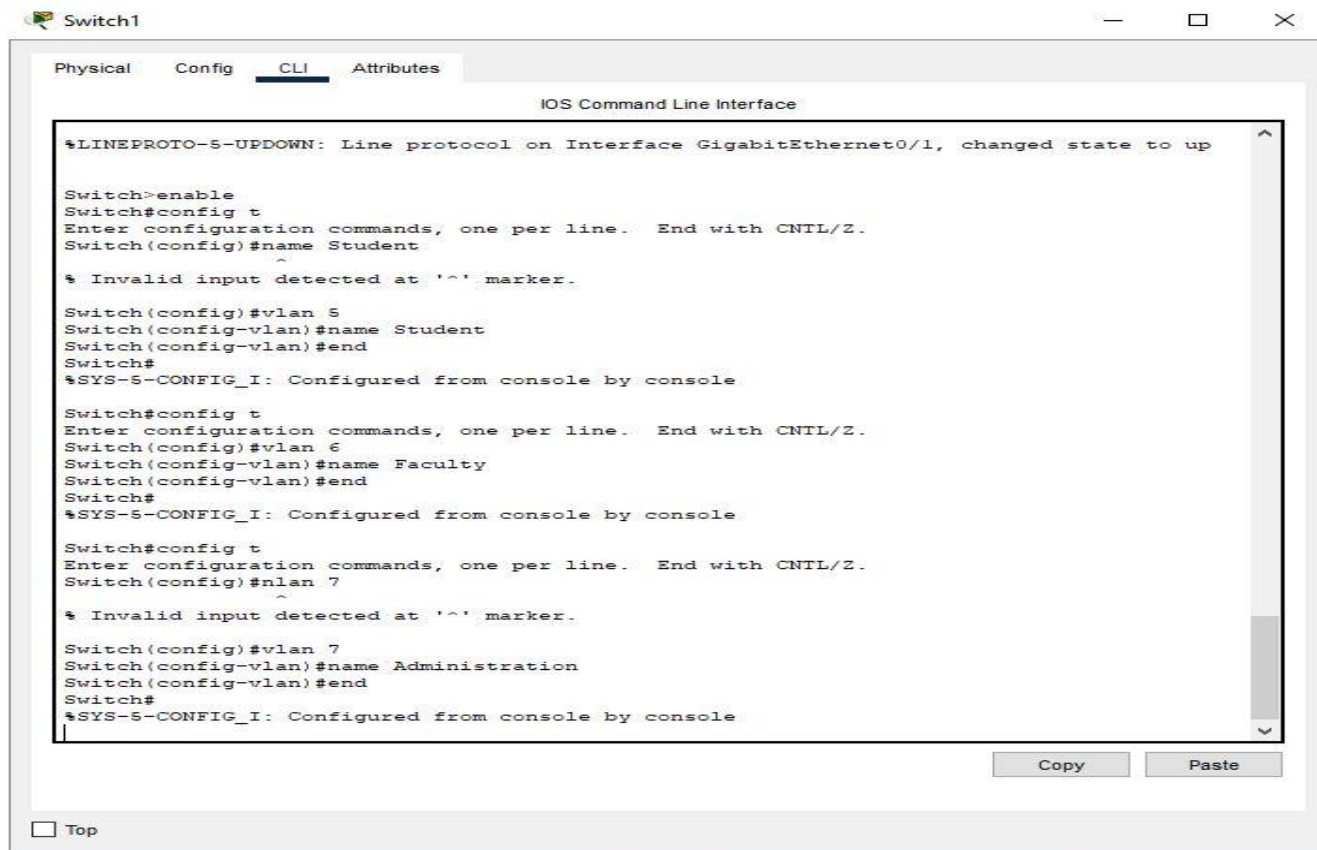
Switch1

Physical Config CLI Attributes

IOS Command Line Interface

%LINEPROTO-5-UPDOWN: Line protocol on Interface GigabitEthernet0/1, changed state to up

Switch>enable
Switch#config t
Enter configuration commands, one per line. End with CNTL/Z.
Switch(config)#name Student
^
% Invalid input detected at '^' marker.

Switch(config)#vlan 5
Switch(config-vlan)#name Student
Switch(config-vlan)#end
Switch#
%SYS-5-CONFIG_I: Configured from console by console

Switch#config t
Enter configuration commands, one per line. End with CNTL/Z.
Switch(config)#vlan 6
Switch(config-vlan)#name Faculty
Switch(config-vlan)#end
Switch#
%SYS-5-CONFIG_I: Configured from console by console

Switch#config t
Enter configuration commands, one per line. End with CNTL/Z.
Switch(config)#nlan 7
^
% Invalid input detected at '^' marker.

Switch(config)#vlan 7
Switch(config-vlan)#name Administration
Switch(config-vlan)#end
Switch#
%SYS-5-CONFIG_I: Configured from console by console

Copy Paste

Top